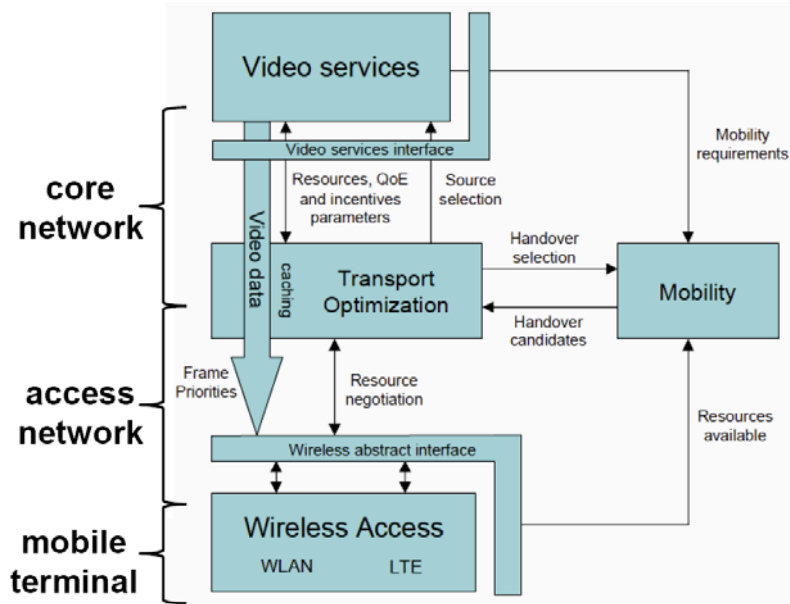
Video services

Video services interface

Resources, QoE and incentives parameters

Source selection

Mobility requirements

core network

Video data

caching

Transport Optimization

Handover selection

Handover candidates

Mobility

access network

Frame Priorities

Resource negotiation

Resources available

Wireless abstract interface

mobile terminal

Wireless Access

WLAN

LTE